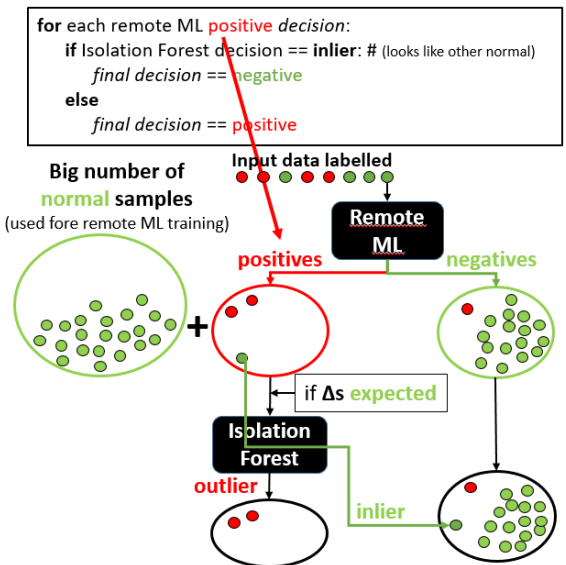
**for** each remote ML positive *decision*:
**if** Isolation Forest decision == **inlier**: # (looks like other normal)
*final decision* == negative
**else**
*final decision* == positive

Big number of normal samples
(used fore remote ML training)

Input data labelled

Remote ML

positives

negatives

+

if **Δs expected**

Isolation Forest

outlier

inlier